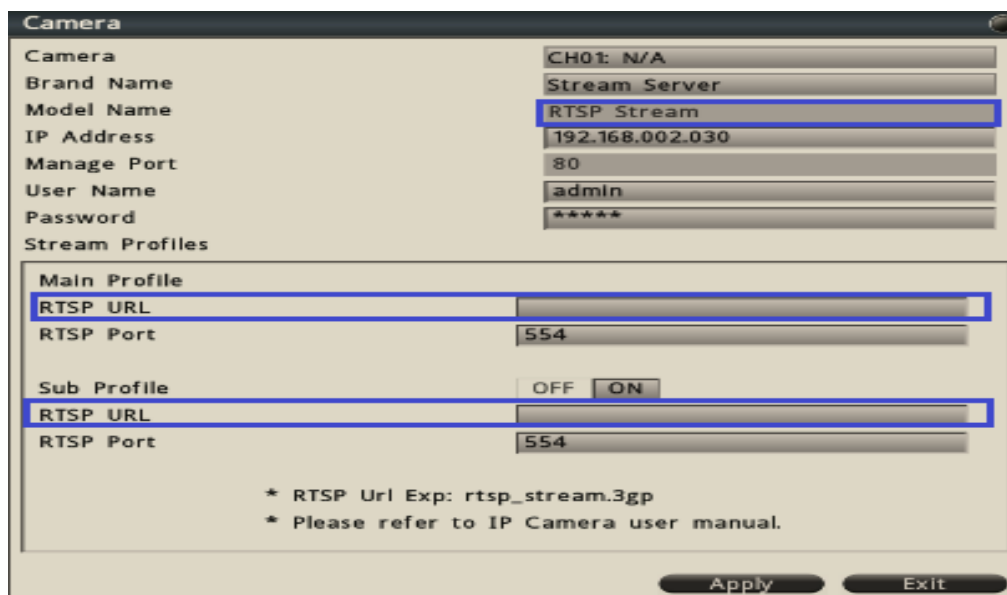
Camera

| | |
|---|---|
| Camera | CH01: N/A |
| Brand Name | Stream Server |
| Model Name | RTSP Stream |
| IP Address | 192.168.002.030 |
| Manage Port | 80 |
| User Name | admin |
| Password | ***** |

Stream Profiles

Main Profile

| | |
|---|---|
| RTSP URL | |
| RTSP Port | 554 |

| | |
|---|---|
| Sub Profile | OFF ON |
| RTSP URL | |
| RTSP Port | 554 |

* RTSP Url Exp: rtsp_stream.3gp
* Please refer to IP Camera user manual.

Apply Exit